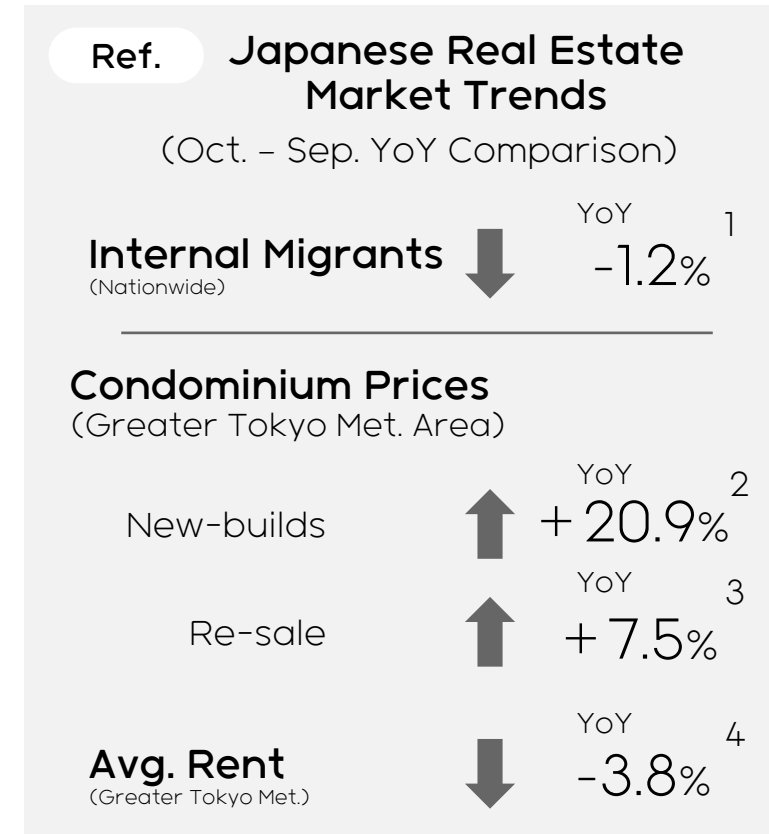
Ref. Japanese Real Estate Market Trends

(Oct. – Sep. YoY Comparison)

Internal Migrants
(Nationwide)

YoY $^1$
-1.2%

Condominium Prices
(Greater Tokyo Met. Area)

New-builds

YoY $^2$
+20.9%

Re-sale

YoY $^3$
+7.5%

Avg. Rent
(Greater Tokyo Met.)

YoY $^4$
-3.8%